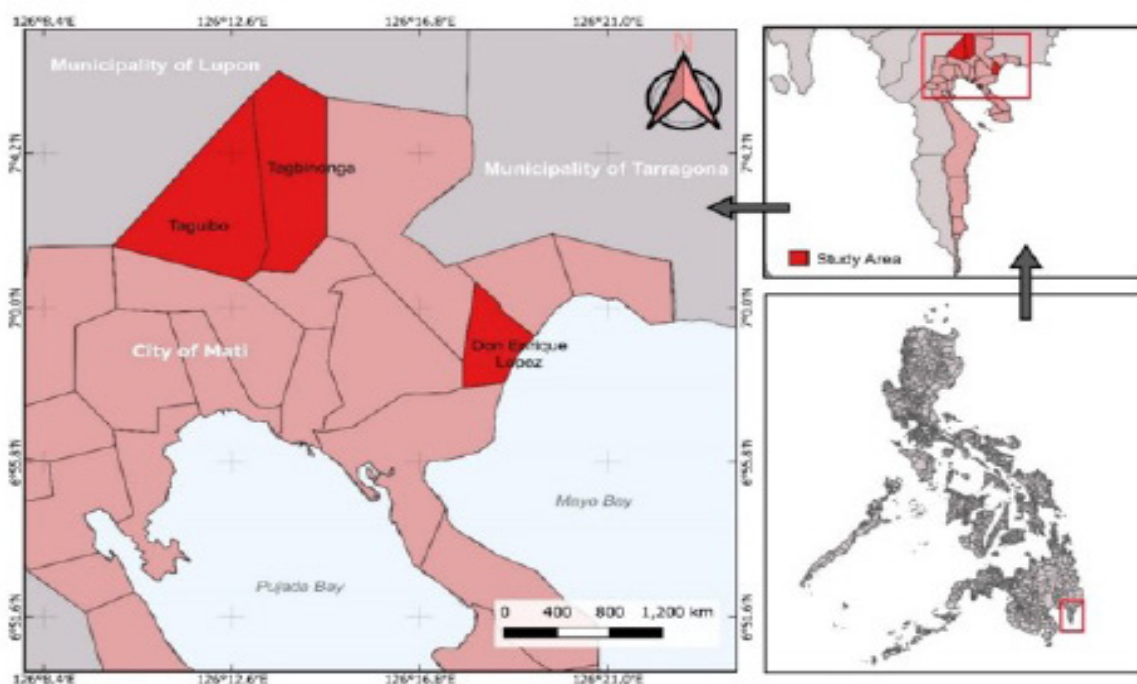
126°8.4'E
126°12.6'E
126°16.8'E
126°21.0'E

Municipality of Lupon
N
7°4.2'N
Tagbinonga
Municipality of Tarragona
Taguibo
7°0.0'N
City of Mati
Don Enrique Lopez
6°55.8'N
Mayo Bay
Pujada Bay
6°51.6'N
0 400 800 1,200 km

126°8.4'E
126°12.6'E
126°16.8'E
126°21.0'E

7°4.2'N
7°0.0'N
6°55.8'N
6°51.6'N

Study Area